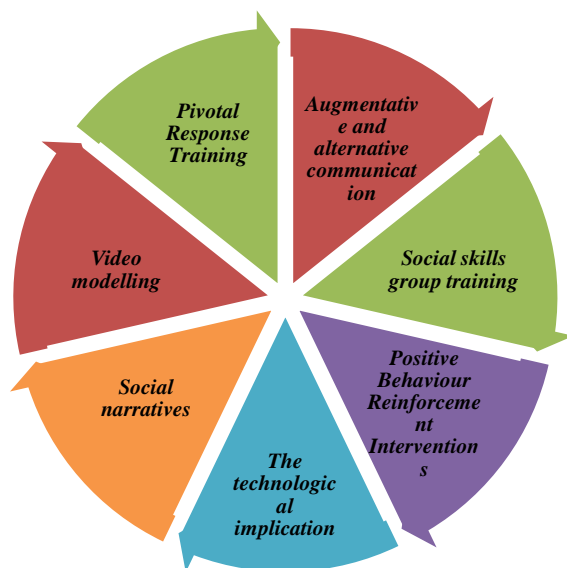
Augmentative and alternative communication

Social skills group training

Positive Behaviour Reinforcement Interventions

The technological implication

Social narratives

Video modelling

Pivotal Response Training